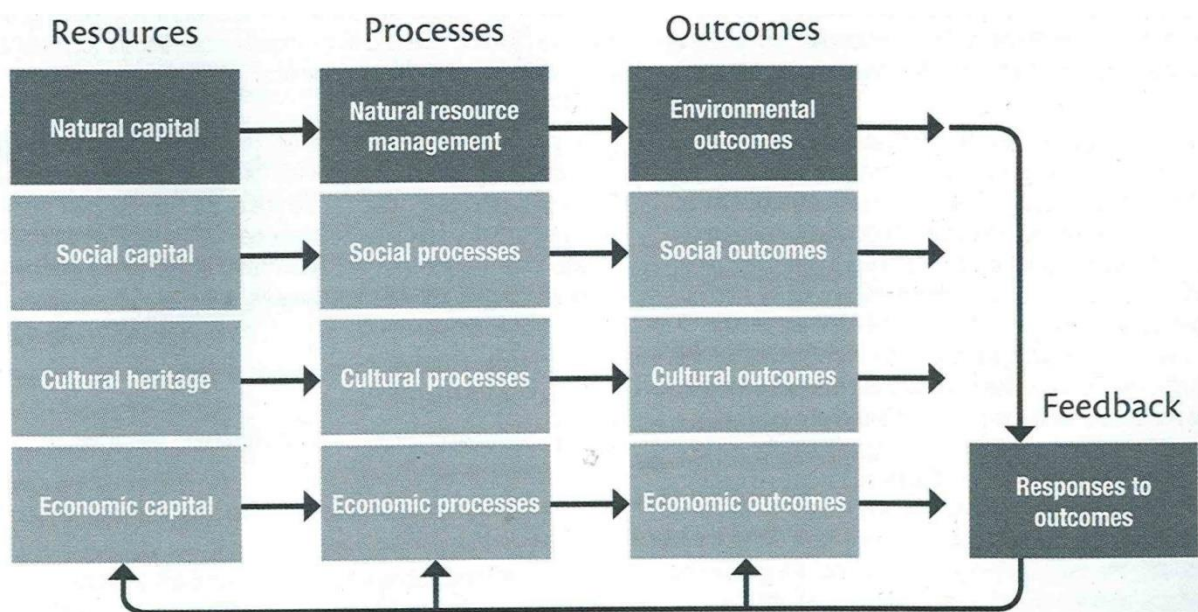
Resources

Processes

Outcomes

Natural capital

Natural resource management

Environmental outcomes

Social capital

Social processes

Social outcomes

Cultural heritage

Cultural processes

Cultural outcomes

Feedback

Economic capital

Economic processes

Economic outcomes

Responses to outcomes